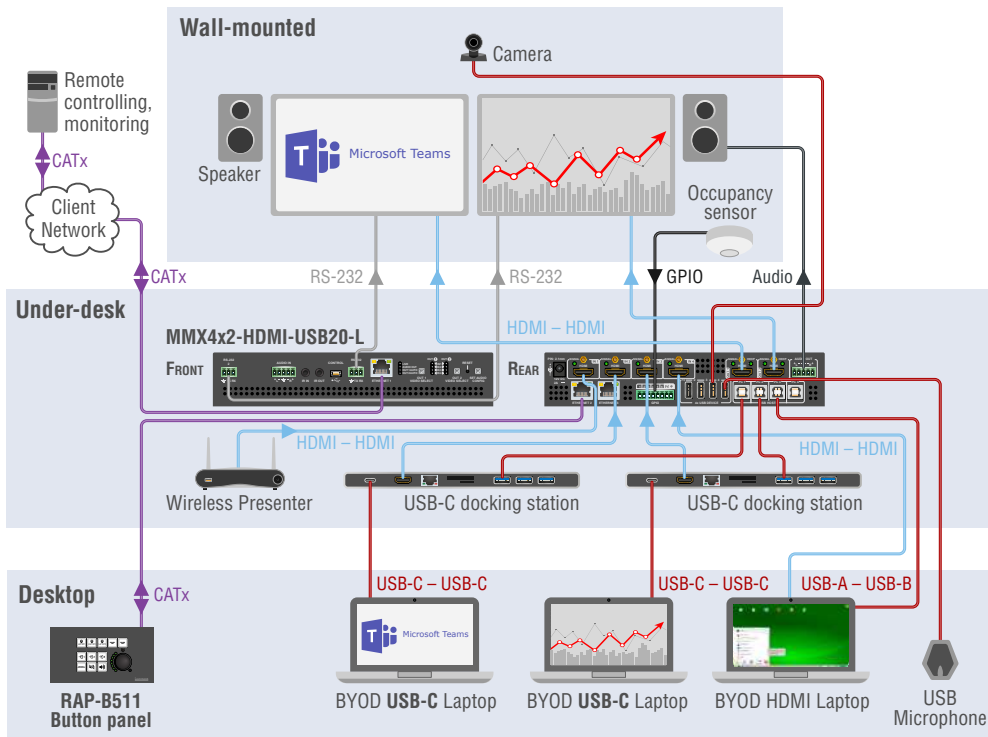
Wall-mounted

Camera

Remote controlling, monitoring

CATx

Client Network

Speaker

Microsoft Teams

Occupancy sensor

CATx

RS-232

RS-232

GPIO

Audio

Under-desk

MMX4x2-HDMI-USB20-L

HDMI – HDMI

Front

Rear

HDMI – HDMI

HDMI – HDMI

Wireless Presenter

USB-C docking station

USB-C docking station

Desktop

CATx

USB-C – USB-C

USB-C – USB-C

USB-A – USB-B

Microsoft Teams

RAP-B511 Button panel

BYOD USB-C Laptop

BYOD USB-C Laptop

BYOD HDMI Laptop

USB Microphone